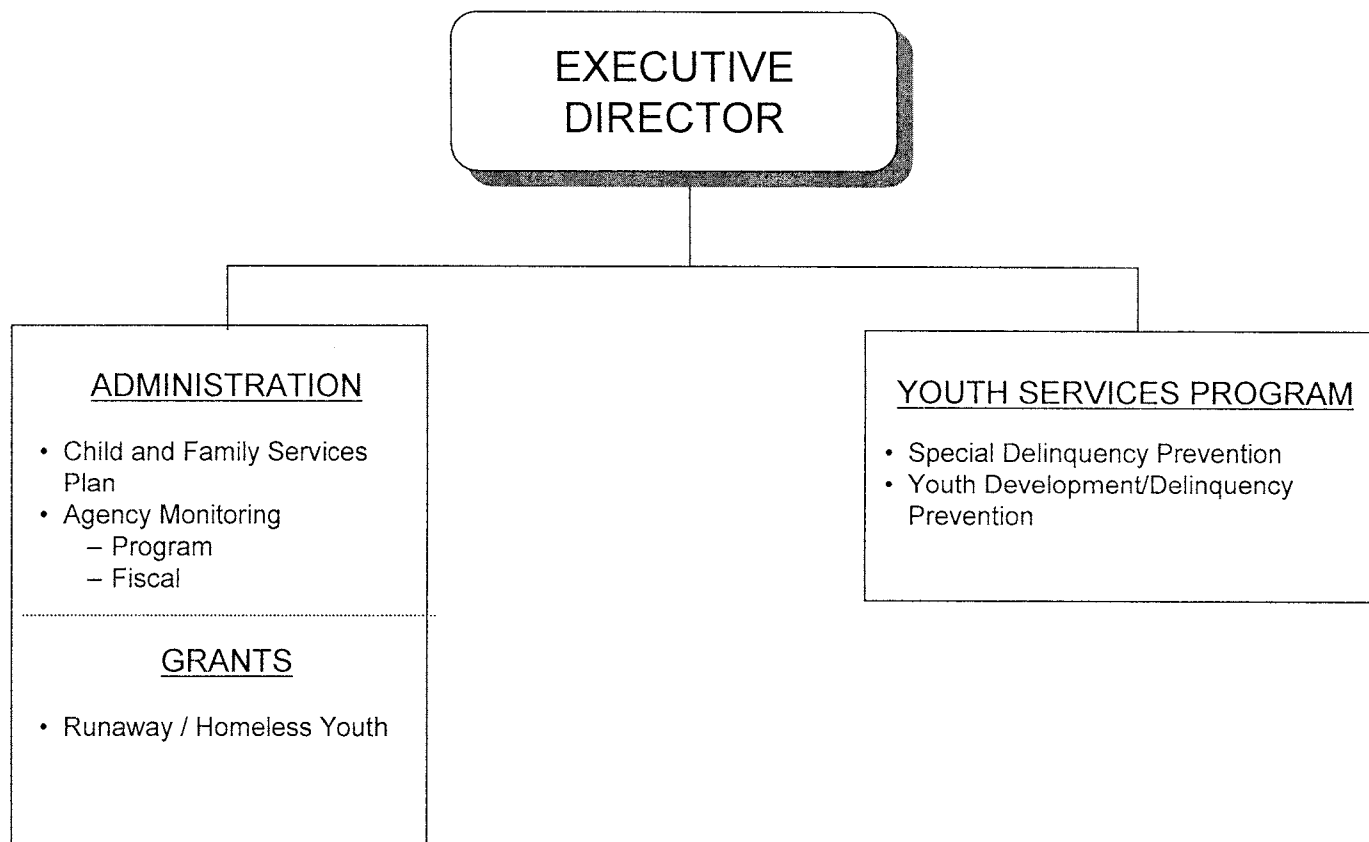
EXECUTIVE DIRECTOR

ADMINISTRATION

• Child and Family Services Plan
• Agency Monitoring
– Program
– Fiscal

GRANTS

• Runaway / Homeless Youth

YOUTH SERVICES PROGRAM

• Special Delinquency Prevention
• Youth Development/Delinquency Prevention